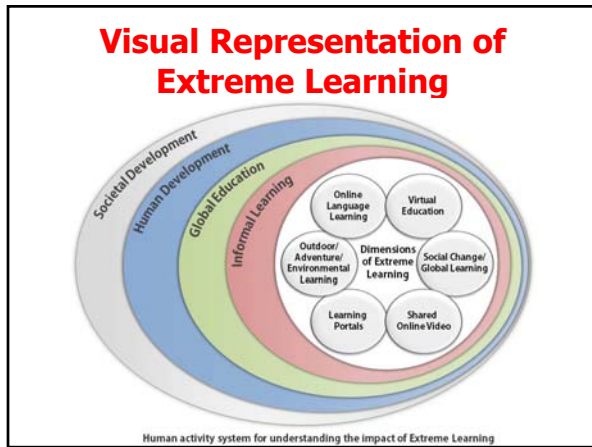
Visual Representation of Extreme Learning

Societal Development

Human Development

Global Education

Informal Learning

Online Language Learning

Virtual Education

Outdoor/ Adventure/ Environmental Learning

Dimensions of Extreme Learning

Social Change/ Global Learning

Learning Portals

Shared Online Video

Human activity system for understanding the impact of Extreme Learning